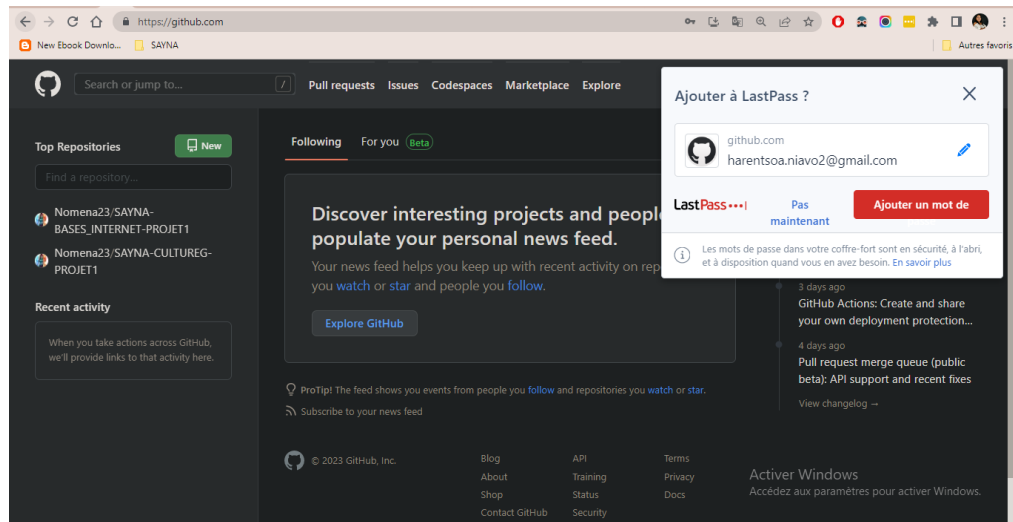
https://github.com

New Ebook Downlo... SAYNA Autres favoris

Search or jump to... / Pull requests Issues Codespaces Marketplace Explore

Top Repositories New

Find a repository...

Nomena23/SAYNA-BASES_INTERNET-PROJET1

Nomena23/SAYNA-CULTUREG-PROJET1

Recent activity

When you take actions across GitHub, we'll provide links to that activity here.

Following For you Beta

Discover interesting projects and people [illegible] populate your personal news feed.

Your news feed helps you keep up with recent activity on rep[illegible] you watch or star and people you follow.

Explore GitHub

ProTip! The feed shows you events from people you follow and repositories you watch or star.

Subscribe to your news feed

3 days ago
GitHub Actions: Create and share your own deployment protection...

4 days ago
Pull request merge queue (public beta): API support and recent fixes

View changelog →

© 2023 GitHub, Inc.

Blog API Terms
About Training Privacy
Shop Status Docs
Contact GitHub Security

Activer Windows
Accédez aux paramètres pour activer Windows.

Ajouter à LastPass ?

github.com
harentsoa.niavo2@gmail.com

LastPass ••• | Pas maintenant | Ajouter un mot de

Les mots de passe dans votre coffre-fort sont en sécurité, à l'abri, et à disposition quand vous en avez besoin. En savoir plus